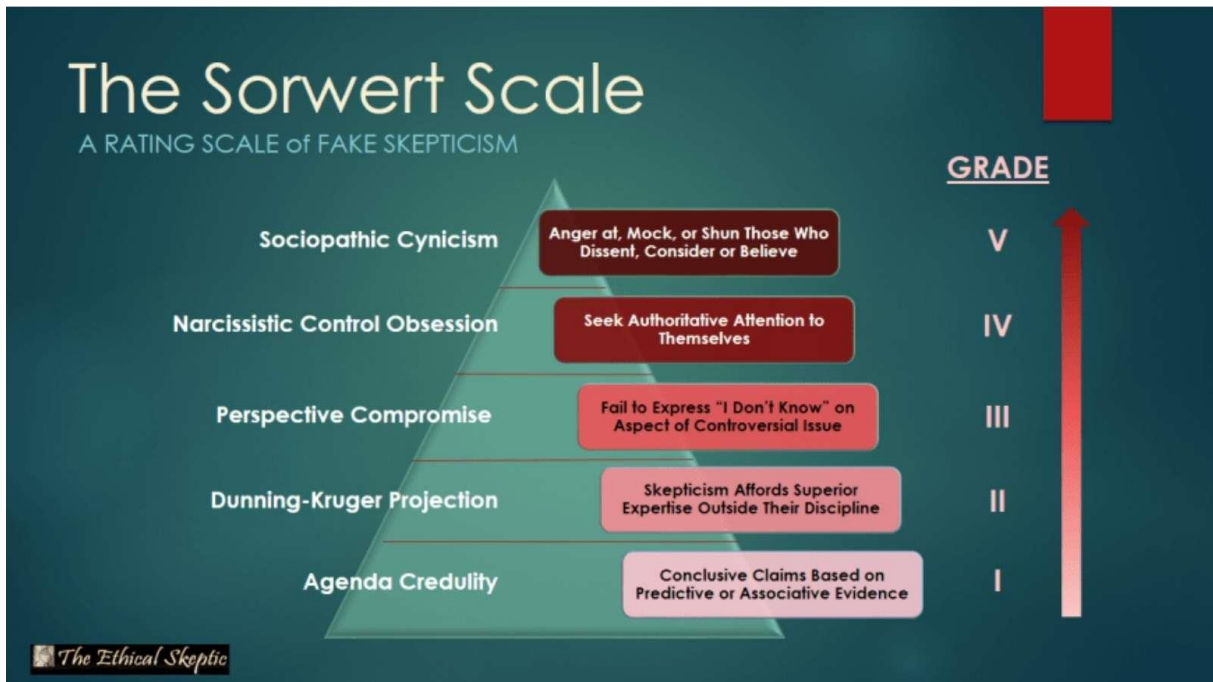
The Sorwert Scale
A RATING SCALE of FAKE SKEPTICISM

GRADE

Sociopathic Cynicism
Anger at, Mock, or Shun Those Who Dissent, Consider or Believe
V

Narcissistic Control Obsession
Seek Authoritative Attention to Themselves
IV

Perspective Compromise
Fail to Express "I Don't Know" on Aspect of Controversial Issue
III

Dunning-Kruger Projection
Skepticism Affords Superior Expertise Outside Their Discipline
II

Agenda Credulity
Conclusive Claims Based on Predictive or Associative Evidence
I

The Ethical Skeptic